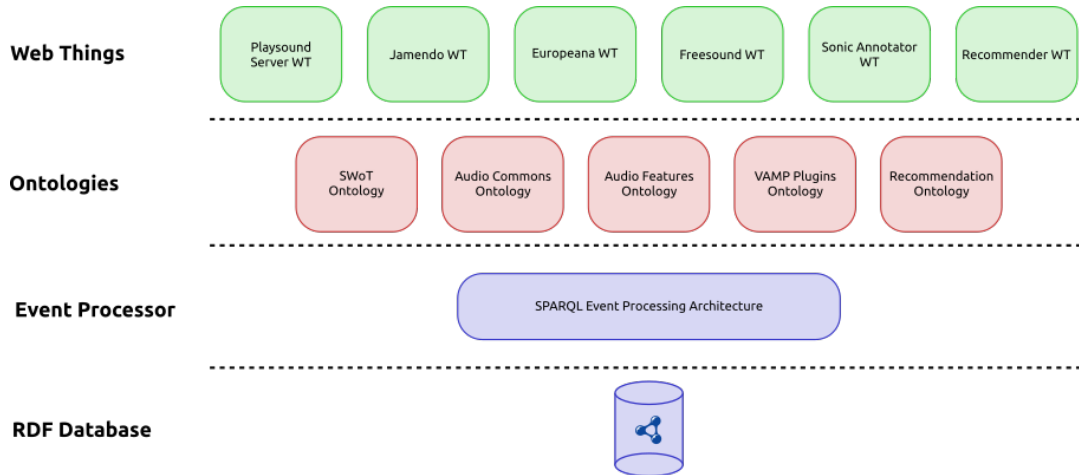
Web Things

Playsound Server WT

Jamendo WT

Europeana WT

Freesound WT

Sonic Annotator WT

Recommender WT

Ontologies

SWoT Ontology

Audio Commons Ontology

Audio Features Ontology

VAMP Plugins Ontology

Recommendation Ontology

Event Processor

SPARQL Event Processing Architecture

RDF Database